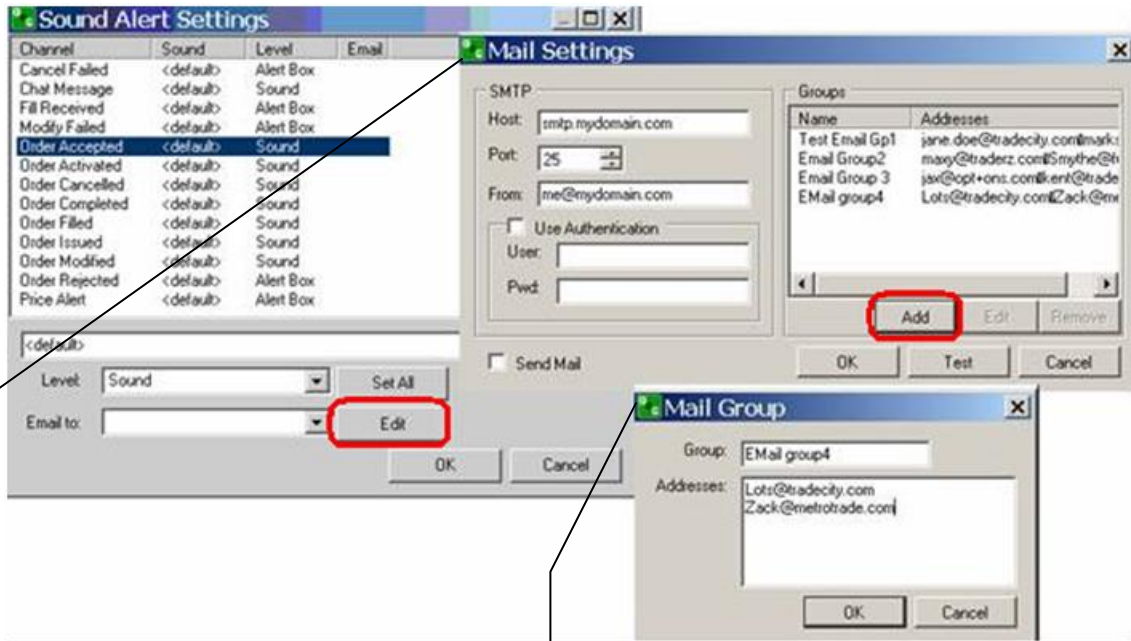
Sound Alert Settings

| Channel | Sound | Level | Email |
|---|---|---|---|
| Cancel Failed | <default> | Alert Box | |
| Chat Message | <default> | Sound | |
| Fill Received | <default> | Alert Box | |
| Modify Failed | <default> | Alert Box | |
| Order Accepted | <default> | Sound | |
| Order Activated | <default> | Sound | |
| Order Cancelled | <default> | Sound | |
| Order Completed | <default> | Sound | |
| Order Filled | <default> | Sound | |
| Order Issued | <default> | Sound | |
| Order Modified | <default> | Sound | |
| Order Rejected | <default> | Alert Box | |
| Price Alert | <default> | Alert Box | |

<default>

Level: Sound

Set All

Email to:

Edit

OK

Cancel

Mail Settings

SMTP

Host: smtp.mydomain.com

Port: 25

From: me@mydomain.com

Use Authentication

User:

Pwd:

Groups

| Name | Addresses |
|---|---|
| Test Email Gp1 | jane.doe@tradecity.com;marks |
| Email Group2 | maxy@traderz.com;Smythe@f |
| Email Group 3 | jax@opt+ons.com;kent@trade |
| EMail group4 | Lots@tradecity.com;Zack@me |

Add

Edit

Remove

Send Mail

OK

Test

Cancel

Mail Group

Group: EMail group4

Addresses: Lots@tradecity.com
Zack@metrotrade.com

OK

Cancel